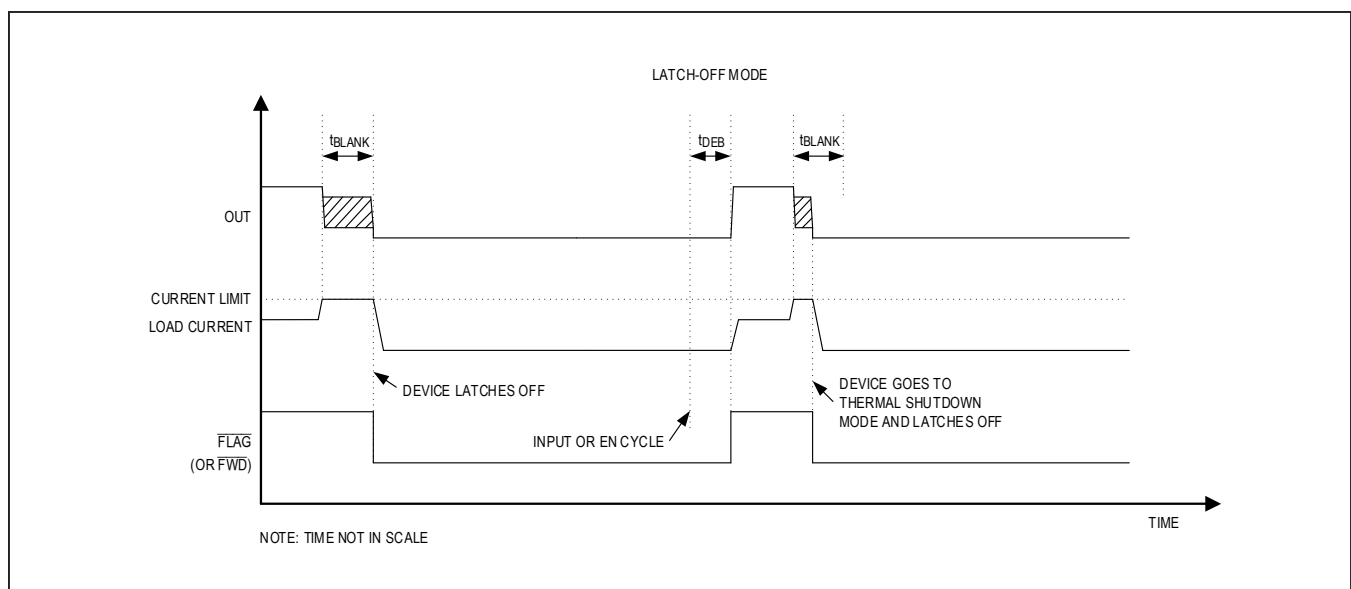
LATCH-OFF MODE

$t_{BLANK}$

$t_{DEB}$

$t_{BLANK}$

OUT

CURRENT LIMIT

LOAD CURRENT

DEVICE LATCHES OFF

DEVICE GOES TO THERMAL SHUTDOWN MODE AND LATCHES OFF

INPUT OR EN CYCLE

$\overline{FLAG}$ (OR $\overline{FWD}$)

TIME

NOTE: TIME NOT IN SCALE